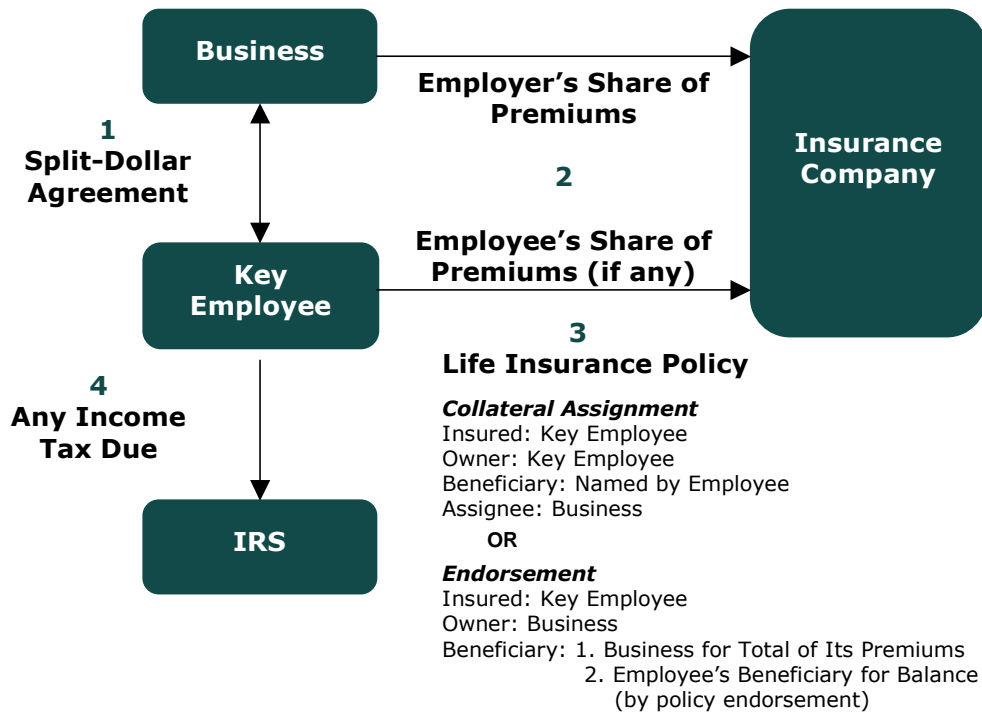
Business

Employer’s Share of Premiums

Insurance Company

1
Split-Dollar Agreement

2

Employee’s Share of Premiums (if any)

Key Employee

3
Life Insurance Policy

4
Any Income Tax Due

Collateral Assignment
Insured: Key Employee
Owner: Key Employee
Beneficiary: Named by Employee
Assignee: Business

OR

IRS

Endorsement
Insured: Key Employee
Owner: Business
Beneficiary: 1. Business for Total of Its Premiums
2. Employee’s Beneficiary for Balance (by policy endorsement)